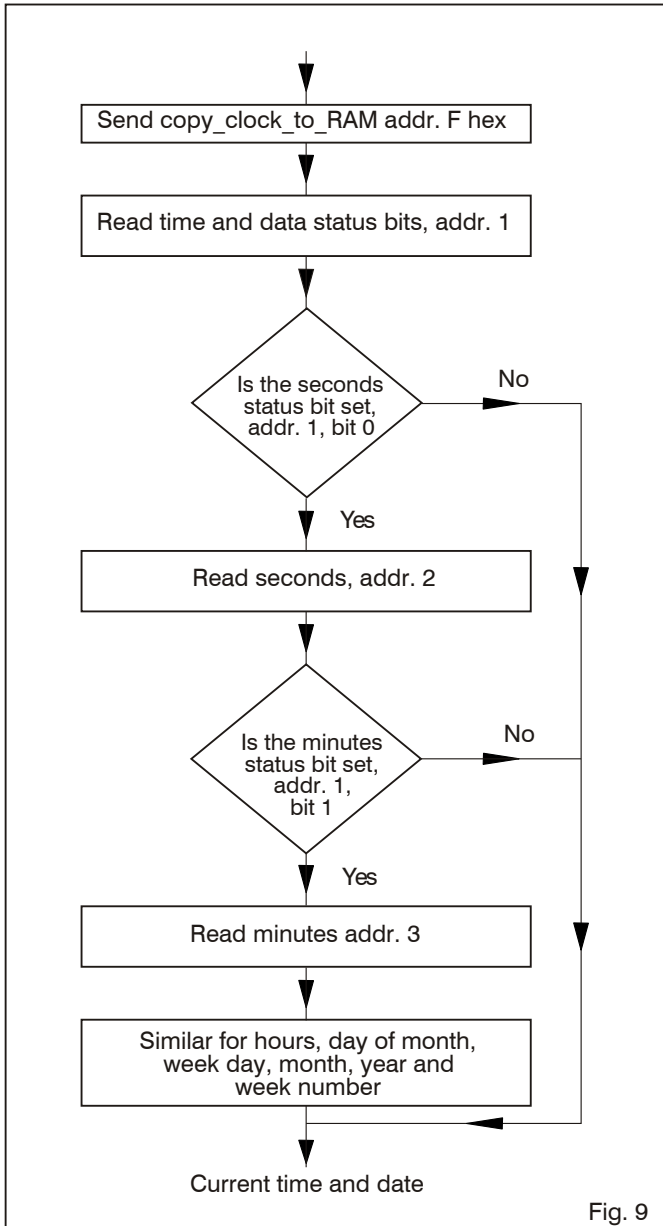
Send copy_clock_to_RAM addr. F hex

Read time and data status bits, addr. 1

Is the seconds status bit set, addr. 1, bit 0

No

Yes

Read seconds, addr. 2

Is the minutes status bit set, addr. 1, bit 1

No

Yes

Read minutes addr. 3

Similar for hours, day of month, week day, month, year and week number

Current time and date

Fig. 9